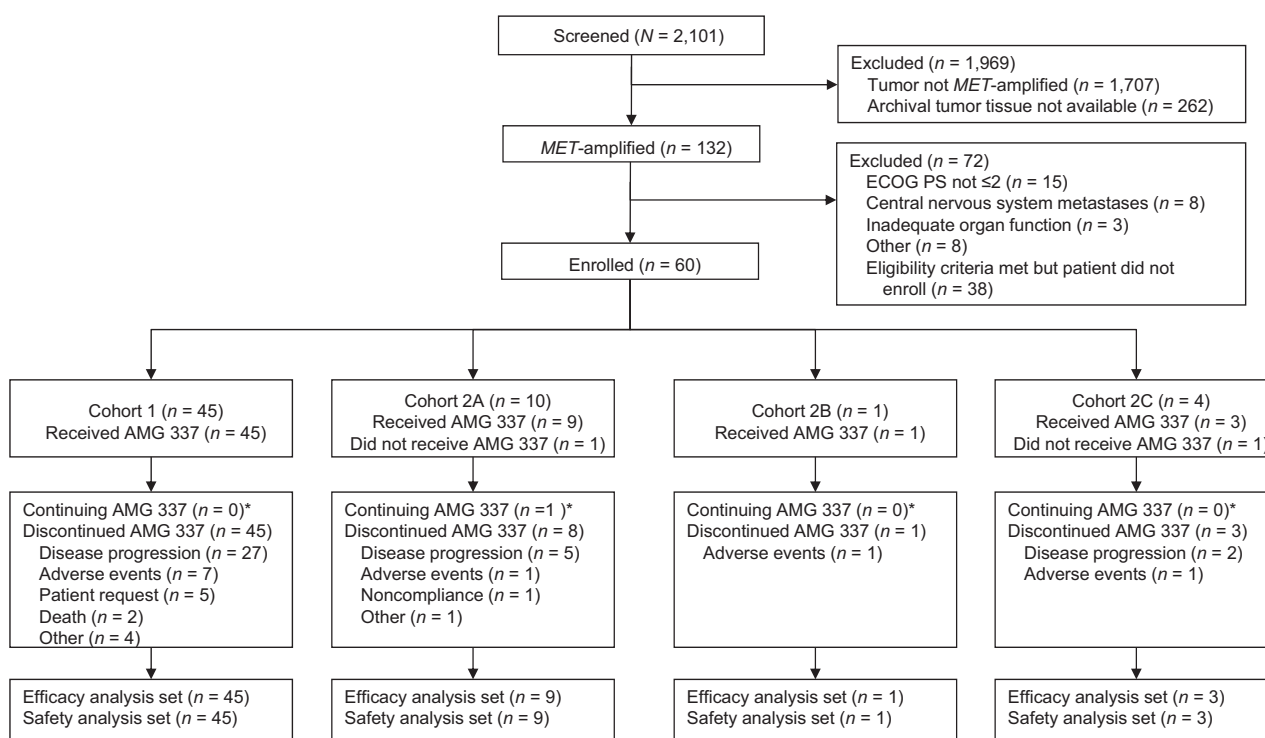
Screened ($N$ = 2,101)

Excluded ($n$ = 1,969)
Tumor not $MET$-amplified ($n$ = 1,707)
Archival tumor tissue not available ($n$ = 262)

$MET$-amplified ($n$ = 132)

Excluded ($n$ = 72)
ECOG PS not ≤2 ($n$ = 15)
Central nervous system metastases ($n$ = 8)
Inadequate organ function ($n$ = 3)
Other ($n$ = 8)
Eligibility criteria met but patient did not enroll ($n$ = 38)

Enrolled ($n$ = 60)

Cohort 1 ($n$ = 45)
Received AMG 337 ($n$ = 45)

Cohort 2A ($n$ = 10)
Received AMG 337 ($n$ = 9)
Did not receive AMG 337 ($n$ = 1)

Cohort 2B ($n$ = 1)
Received AMG 337 ($n$ = 1)

Cohort 2C ($n$ = 4)
Received AMG 337 ($n$ = 3)
Did not receive AMG 337 ($n$ = 1

Continuing AMG 337 ($n$ = 0)*
Discontinued AMG 337 ($n$ = 45)
Disease progression ($n$ = 27)
Adverse events ($n$ = 7)
Patient request ($n$ = 5)
Death ($n$ = 2)
Other ($n$ = 4)

Continuing AMG 337 ($n$ =1 )*
Discontinued AMG 337 ($n$ = 8)
Disease progression ($n$ = 5)
Adverse events ($n$ = 1)
Noncompliance ($n$ = 1)
Other ($n$ = 1)

Continuing AMG 337 ($n$ = 0)*
Discontinued AMG 337 ($n$ = 1)
Adverse events ($n$ = 1)

Continuing AMG 337 ($n$ = 0)*
Discontinued AMG 337 ($n$ = 3)
Disease progression ($n$ = 2)
Adverse events ($n$ = 1)

Efficacy analysis set ($n$ = 45)
Safety analysis set ($n$ = 45)

Efficacy analysis set ($n$ = 9)
Safety analysis set ($n$ = 9)

Efficacy analysis set ($n$ = 1)
Safety analysis set ($n$ = 1)

Efficacy analysis set ($n$ = 3)
Safety analysis set ($n$ = 3)